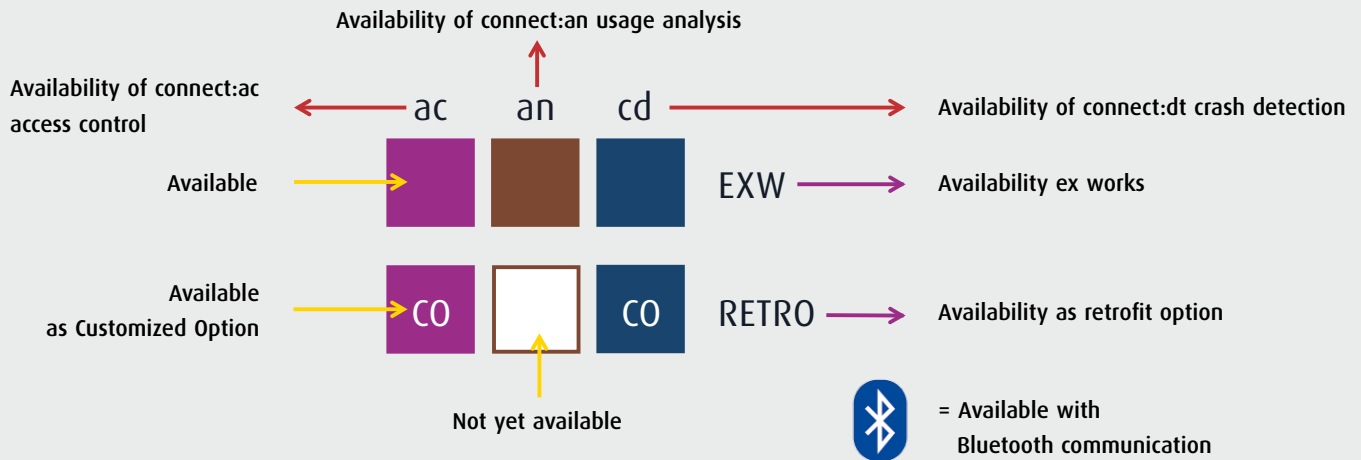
Availability of connect:an usage analysis

Availability of connect:ac access control

ac

an

cd

Availability of connect:dt crash detection

Available

EXW

Availability ex works

Available as Customized Option

CO

CO

RETRO

Availability as retrofit option

Not yet available

= Available with Bluetooth communication